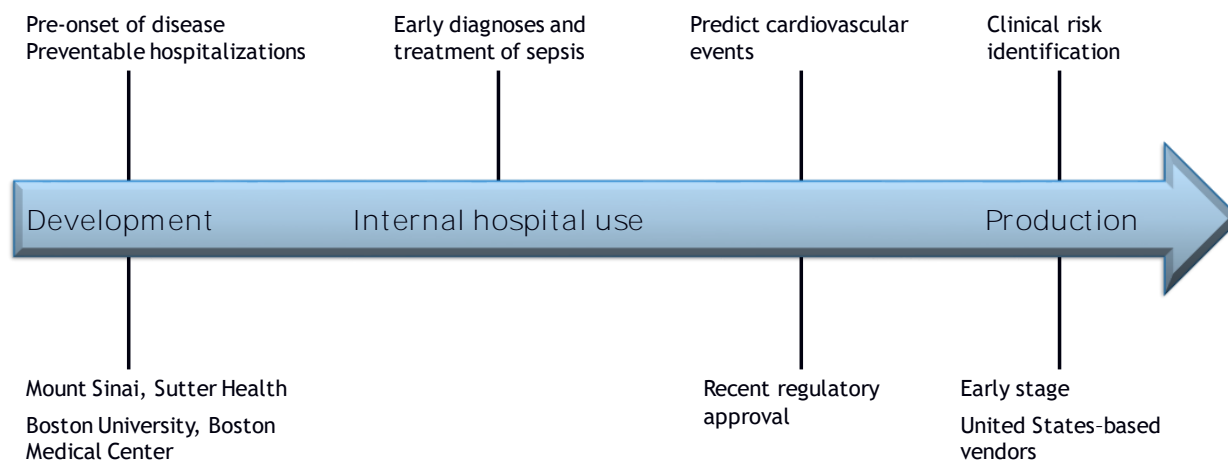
Pre-onset of disease
Preventable hospitalizations

Early diagnoses and treatment of sepsis

Predict cardiovascular events

Clinical risk identification

Development

Internal hospital use

Production

Mount Sinai, Sutter Health

Boston University, Boston Medical Center

Recent regulatory approval

Early stage

United States–based vendors